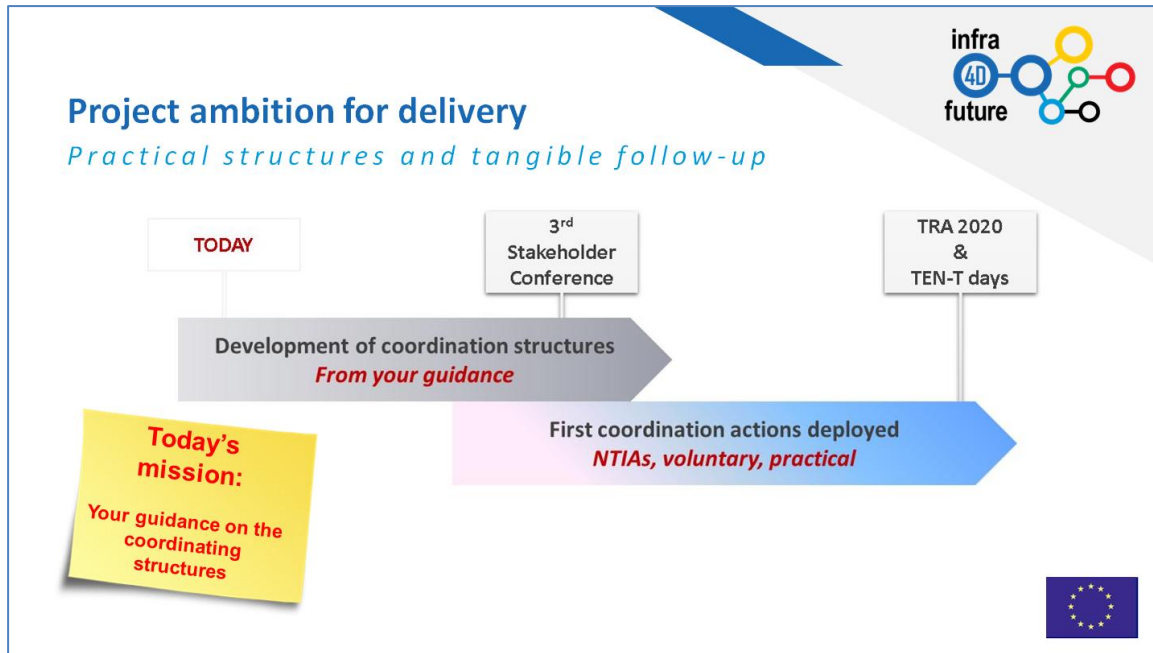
infra
4D
future

Project ambition for delivery

Practical structures and tangible follow-up

TODAY

3rd Stakeholder Conference

TRA 2020 & TEN-T days

Development of coordination structures
From your guidance

First coordination actions deployed
NTIAs, voluntary, practical

Today's mission:

Your guidance on the coordinating structures